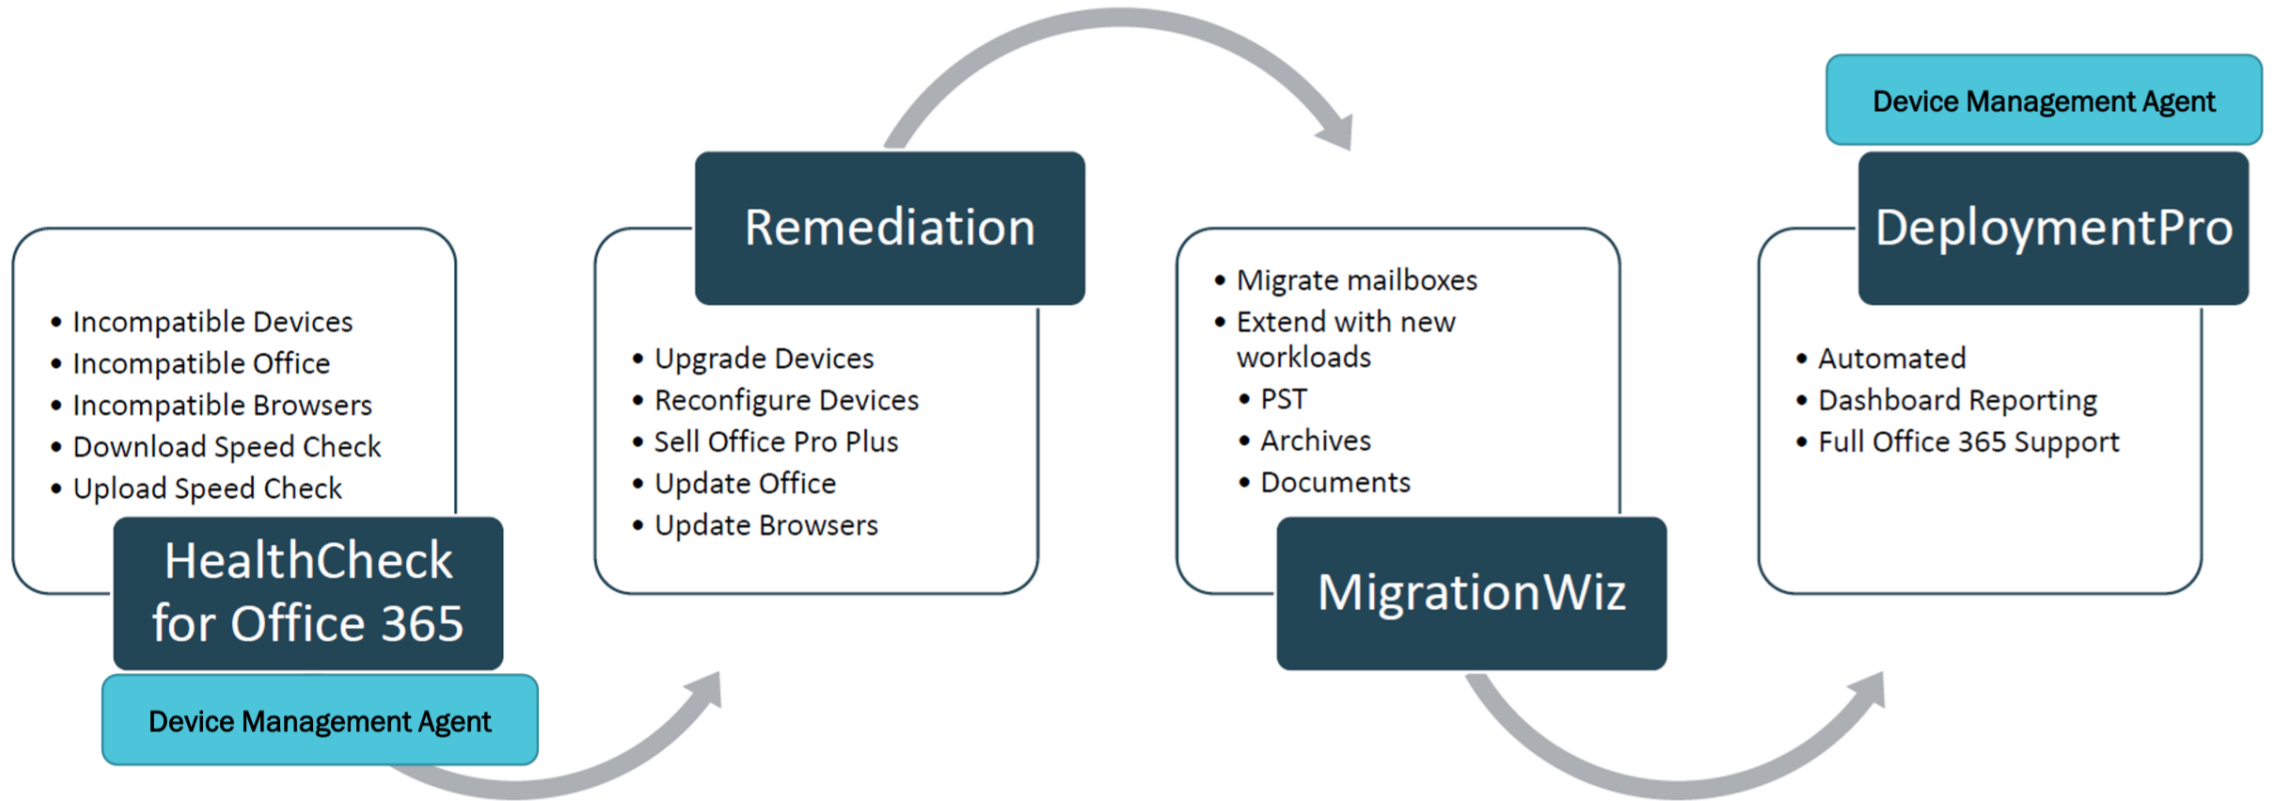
- Incompatible Devices
- Incompatible Office
- Incompatible Browsers
- Download Speed Check
- Upload Speed Check

HealthCheck for Office 365

Device Management Agent

Remediation

- Upgrade Devices
- Reconfigure Devices
- Sell Office Pro Plus
- Update Office
- Update Browsers

- Migrate mailboxes
- Extend with new workloads
  - PST
  - Archives
  - Documents

MigrationWiz

Device Management Agent

DeploymentPro

- Automated
- Dashboard Reporting
- Full Office 365 Support